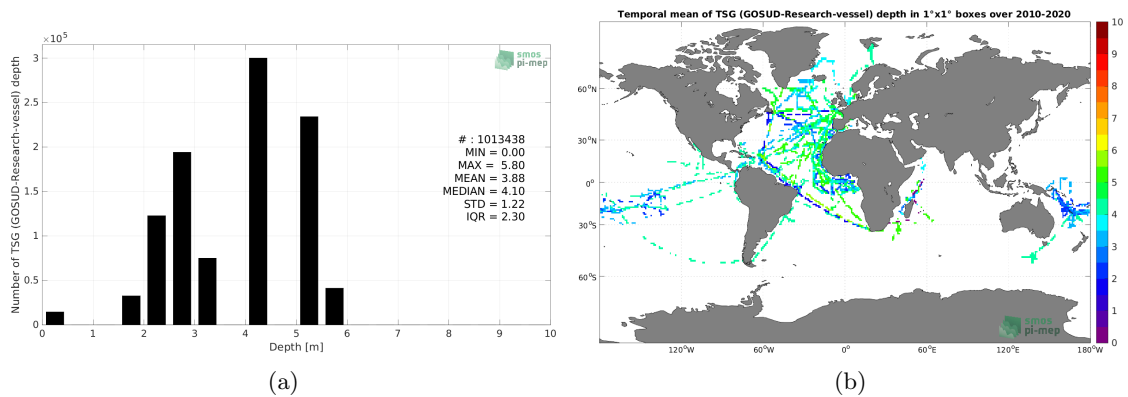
$\times 10^5$

smos pi-mep

3
2.5
2
1.5
1
0.5
0

Number of TSG (GOSUD-Research-vessel) depth

# : 1013438
MIN = 0.00
MAX = 5.80
MEAN = 3.88
MEDIAN = 4.10
STD = 1.22
IQR = 2.30

0 1 2 3 4 5 6 7 8 9 10
Depth [m]

(a)

Temporal mean of TSG (GOSUD-Research-vessel) depth in 1°x1° boxes over 2010-2020

60°N
30°N
0°
30°S
60°S

120°W 60°W 0° 60°E 120°E 180°W

smos pi-mep

10
9
8
7
6
5
4
3
2
1
0

(b)